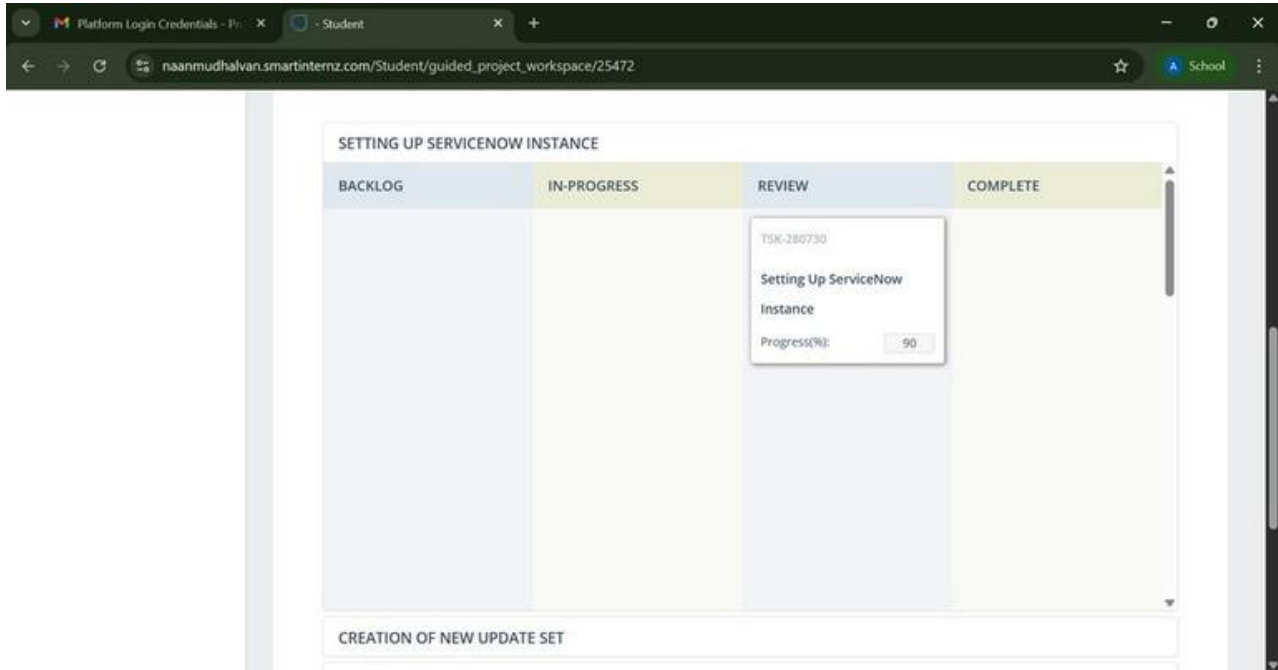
Platform Login Credentials - Pr ×
- Student ×
naanmudhalvan.smartinternz.com/Student/guided_project_workspace/25472
A School

SETTING UP SERVICENOW INSTANCE

| BACKLOG | IN-PROGRESS | REVIEW | COMPLETE |
|---|---|---|---|
| | | TSK-280730 Setting Up ServiceNow Instance Progress(%): 90 | |

CREATION OF NEW UPDATE SET